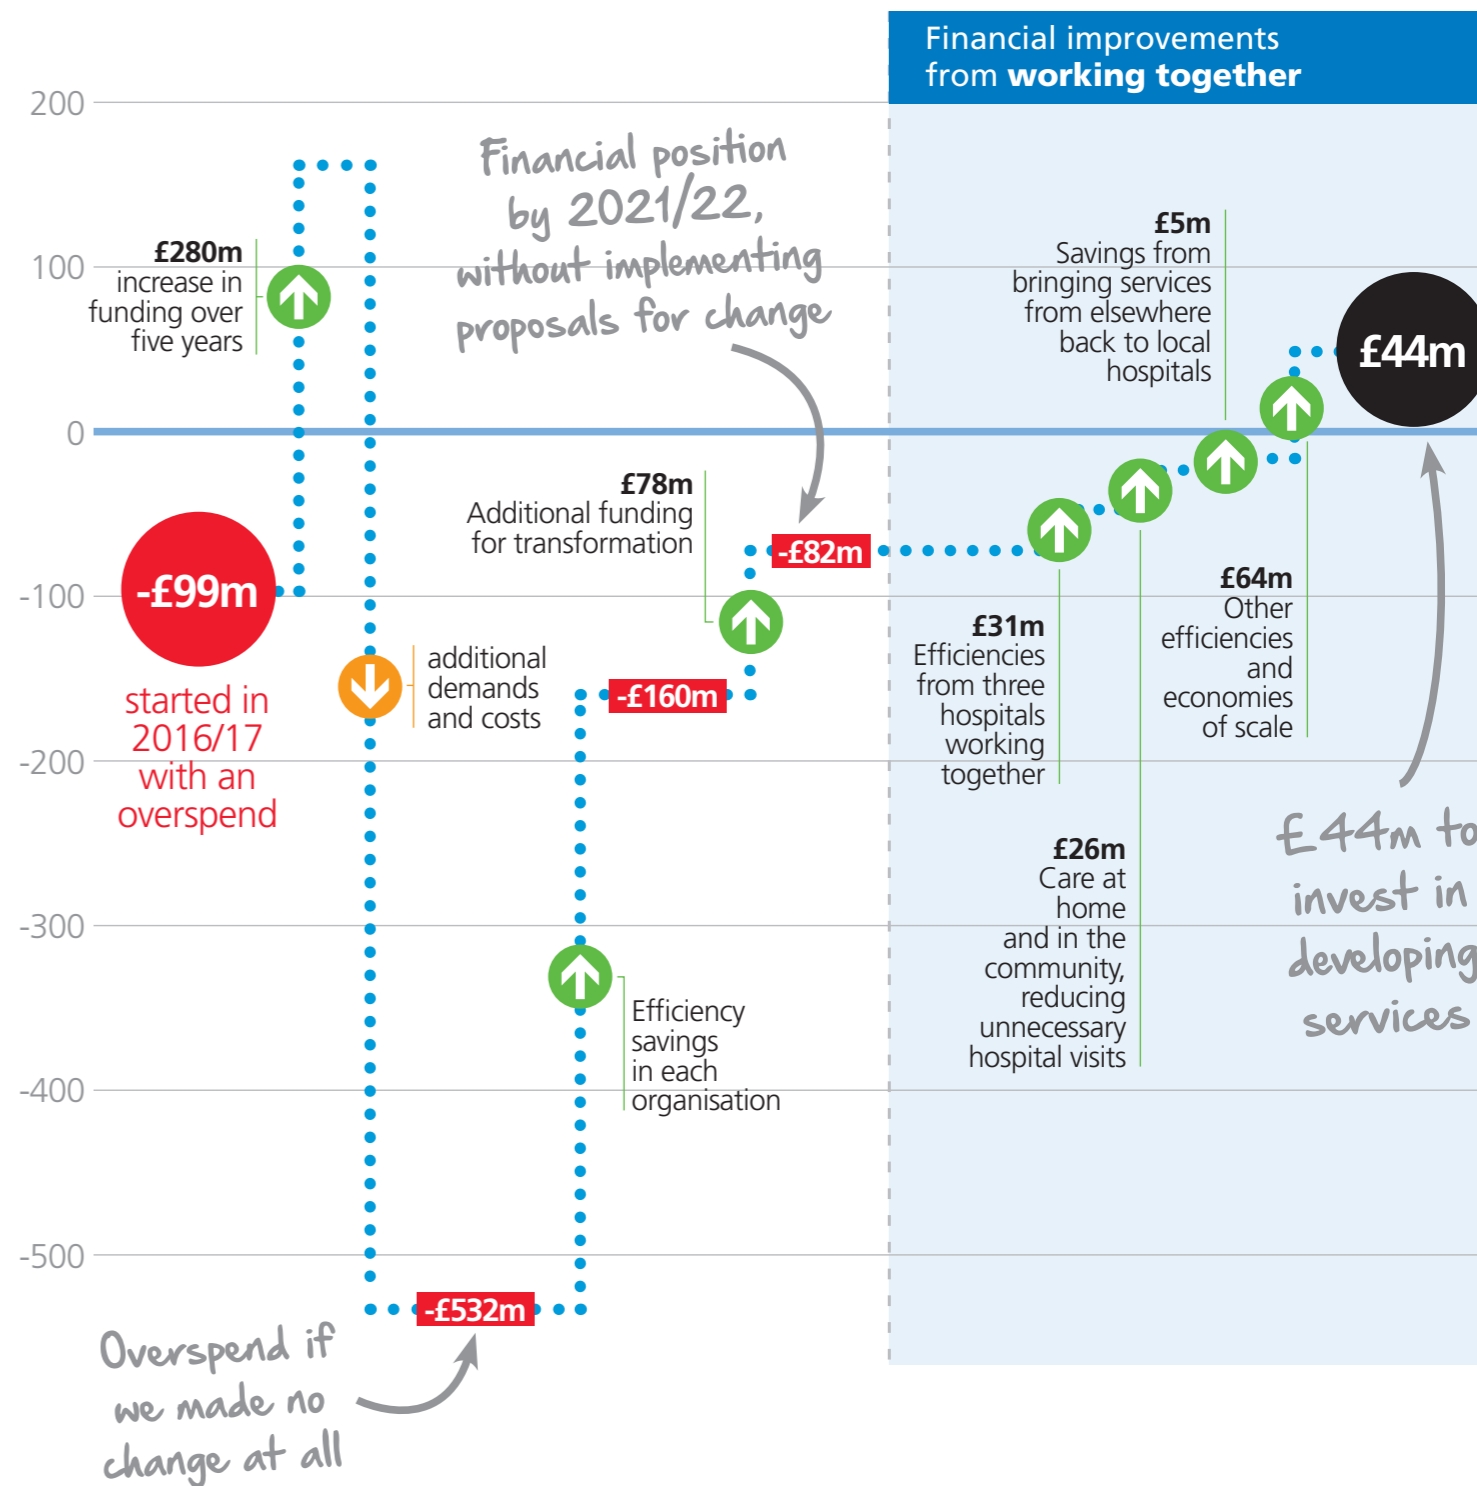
Financial improvements from **working together**

200

100

0

-100

-200

-300

-400

-500

**£280m** increase in funding over five years

-£99m

started in 2016/17 with an overspend

additional demands and costs

Financial position by 2021/22, without implementing proposals for change

**£78m** Additional funding for transformation

-£82m

-£160m

Efficiency savings in each organisation

-£532m

Overspend if we made no change at all

**£5m** Savings from bringing services from elsewhere back to local hospitals

£44m

**£31m** Efficiencies from three hospitals working together

**£64m** Other efficiencies and economies of scale

**£26m** Care at home and in the community, reducing unnecessary hospital visits

£44m to invest in developing services